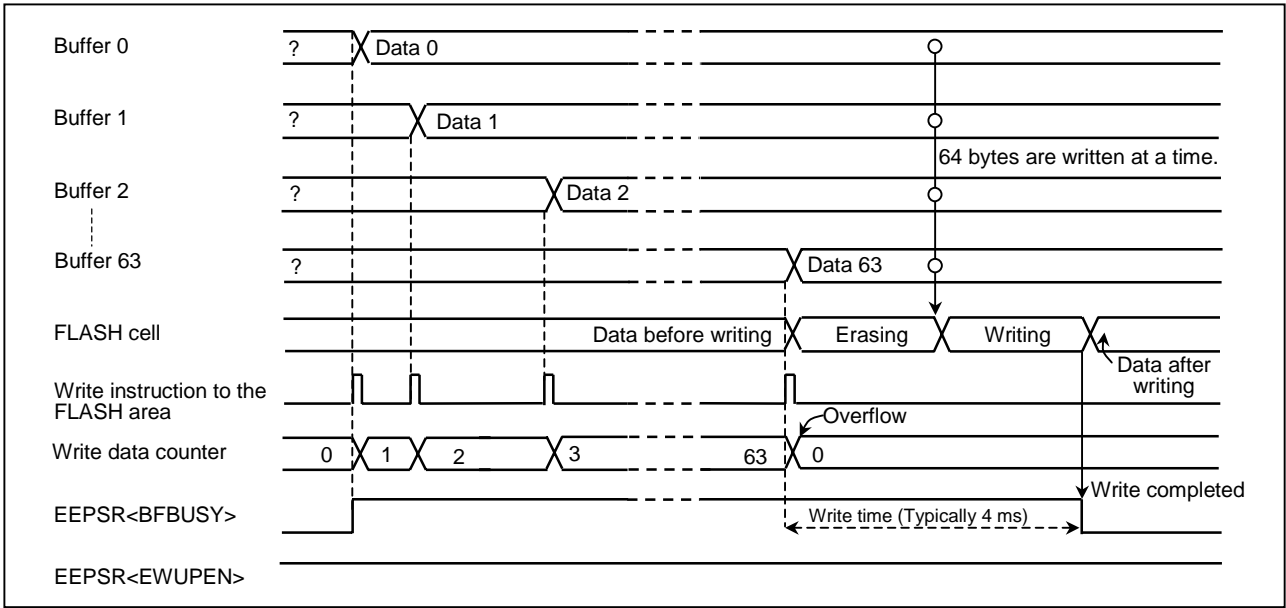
Buffer 0
?
Data 0

Buffer 1
?
Data 1

64 bytes are written at a time.

Buffer 2
?
Data 2

Buffer 63
?
Data 63

FLASH cell
Data before writing
Erasing
Writing
Data after writing

Write instruction to the FLASH area

Overflow

Write data counter
0
1
2
3
63
0

Write completed

EEPSR<BFBUSY>
Write time (Typically 4 ms)

EEPSR<EWUPEN>